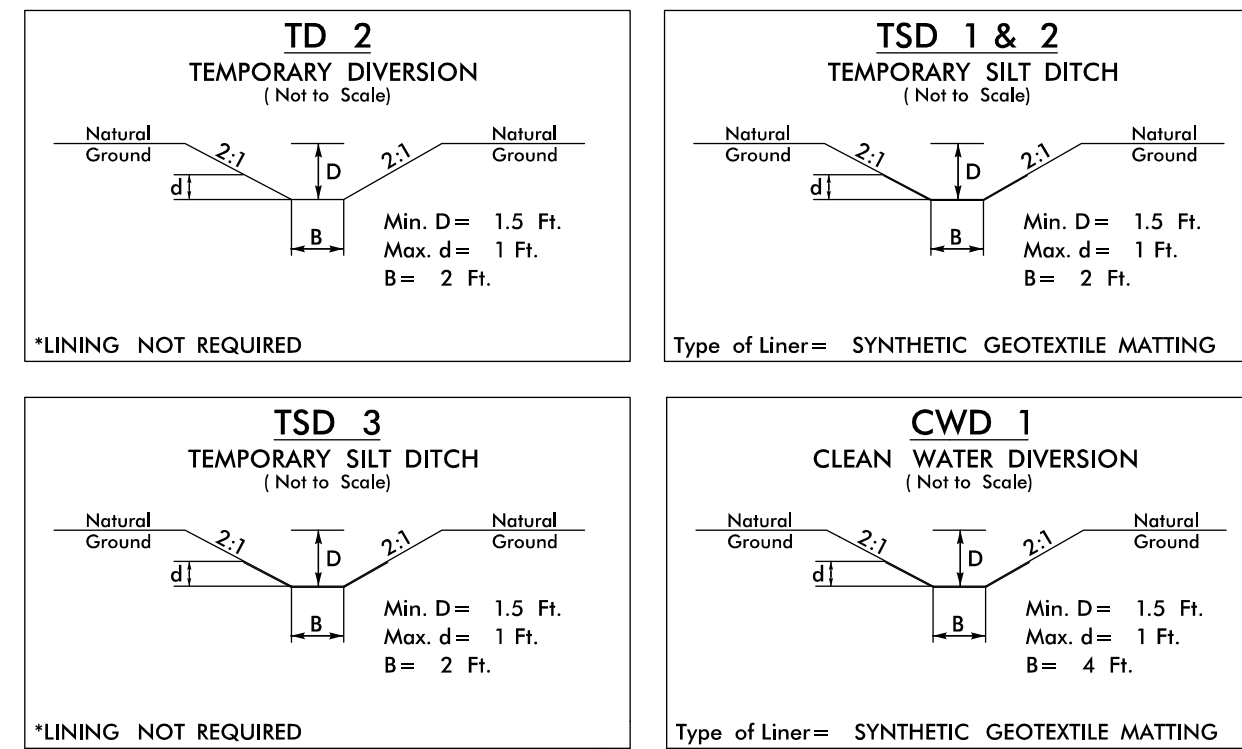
TD 2
TEMPORARY DIVERSION
( Not to Scale)

Natural Ground
2:1
D
2:1
Natural Ground
d
B

Min. D = 1.5 Ft.
Max. d = 1 Ft.
B = 2 Ft.

*LINING NOT REQUIRED

TSD 1 & 2
TEMPORARY SILT DITCH
( Not to Scale)

Natural Ground
2:1
D
2:1
Natural Ground
d
B

Min. D = 1.5 Ft.
Max. d = 1 Ft.
B = 2 Ft.

Type of Liner = SYNTHETIC GEOTEXTILE MATTING

TSD 3
TEMPORARY SILT DITCH
( Not to Scale)

Natural Ground
2:1
D
2:1
Natural Ground
d
B

Min. D = 1.5 Ft.
Max. d = 1 Ft.
B = 2 Ft.

*LINING NOT REQUIRED

CWD 1
CLEAN WATER DIVERSION
( Not to Scale)

Natural Ground
2:1
D
2:1
Natural Ground
d
B

Min. D = 1.5 Ft.
Max. d = 1 Ft.
B = 4 Ft.

Type of Liner = SYNTHETIC GEOTEXTILE MATTING